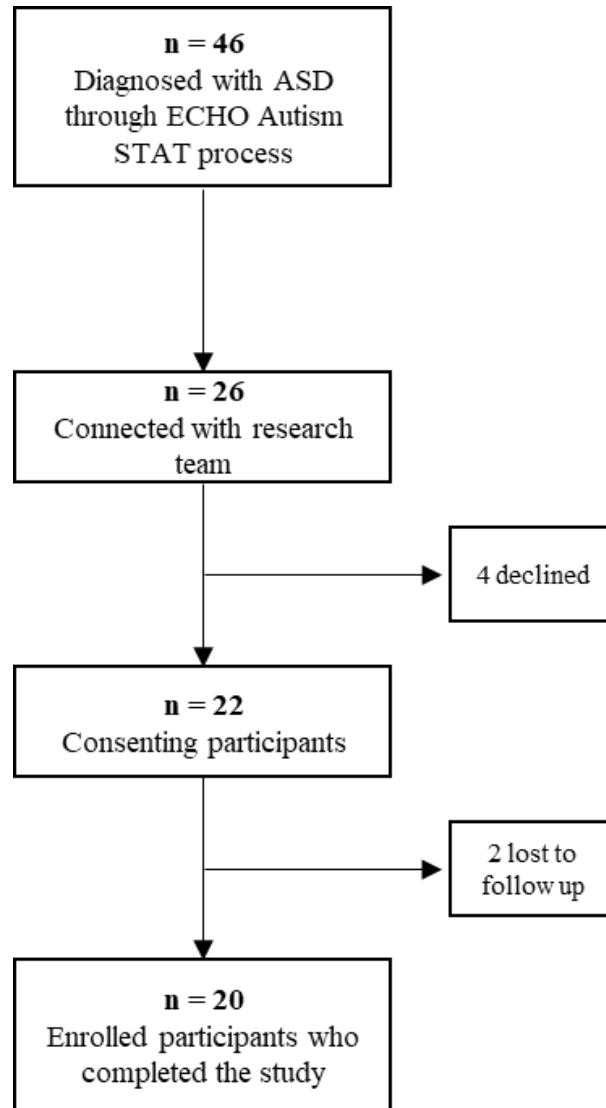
**n = 46**
Diagnosed with ASD through ECHO Autism STAT process

**n = 26**
Connected with research team

4 declined

**n = 22**
Consenting participants

2 lost to follow up

**n = 20**
Enrolled participants who completed the study